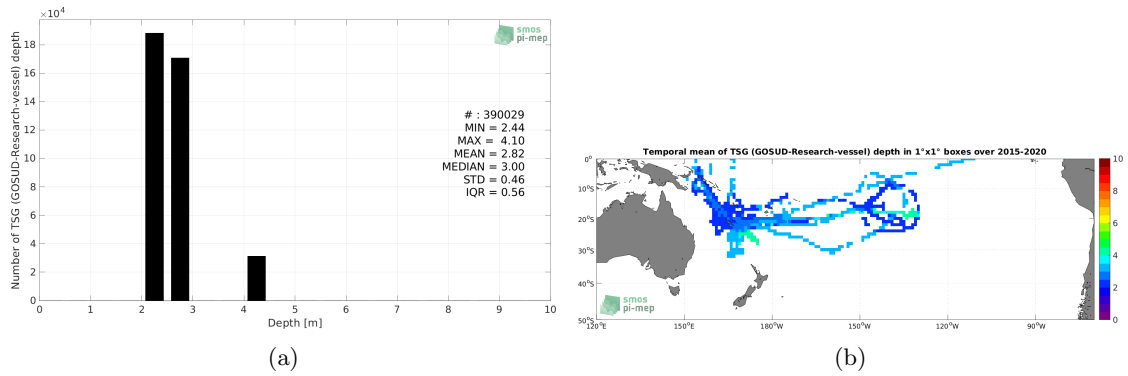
$\times10^4$

smos pi-mep

Number of TSG (GOSUD-Research-vessel) depth

18
16
14
12
10
8
6
4
2
0

# : 390029
MIN = 2.44
MAX = 4.10
MEAN = 2.82
MEDIAN = 3.00
STD = 0.46
IQR = 0.56

0 1 2 3 4 5 6 7 8 9 10

Depth [m]

(a)

Temporal mean of TSG (GOSUD-Research-vessel) depth in 1°x1° boxes over 2015-2020

0°
10°S
20°S
30°S
40°S
50°S

120°E 150°E 180°W 150°W 120°W 90°W

smos pi-mep

10
8
6
4
2
0

(b)